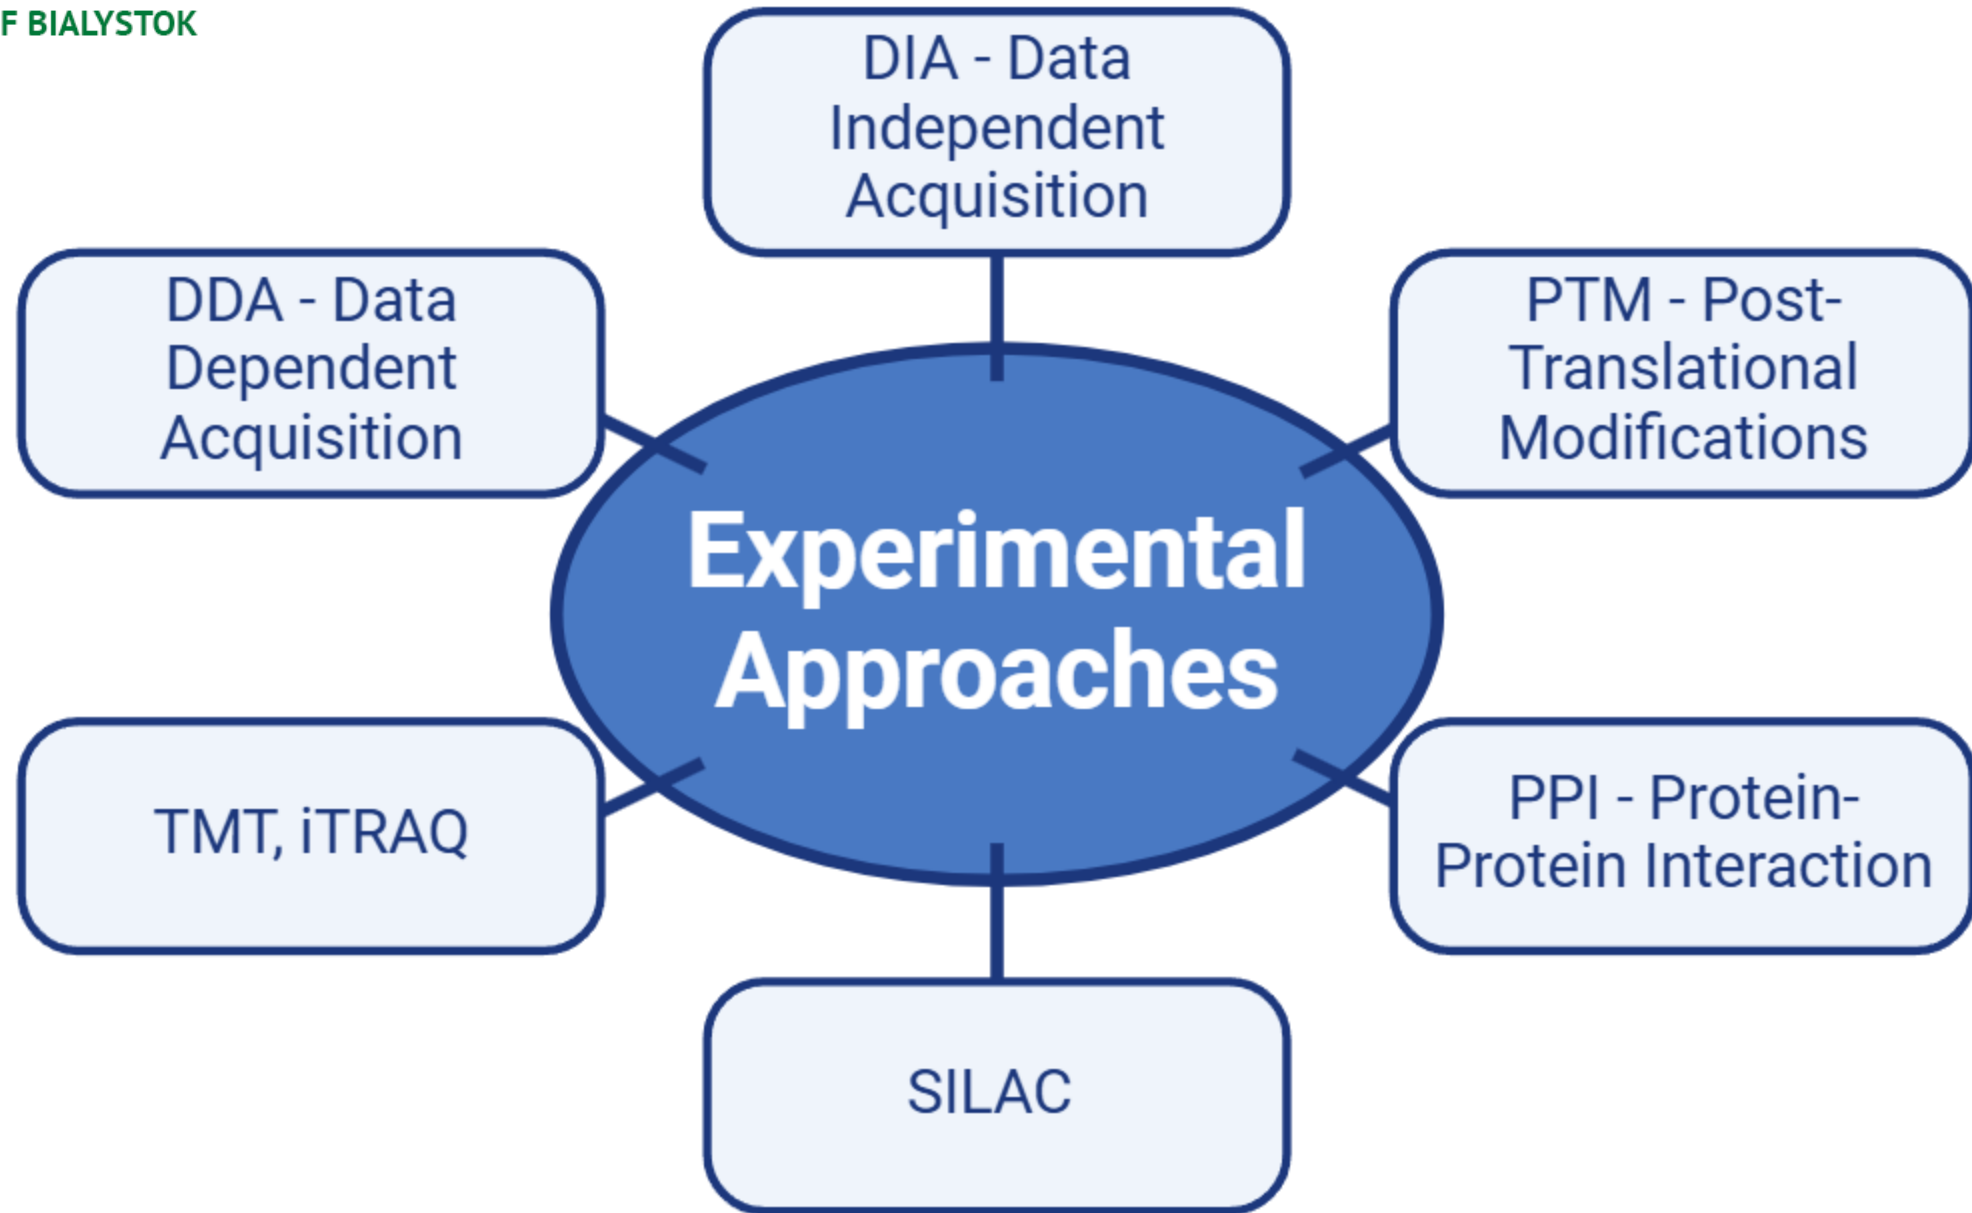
F BIALYSTOK

DIA - Data Independent Acquisition

DDA - Data Dependent Acquisition

PTM - Post-Translational Modifications

Experimental Approaches

TMT, iTRAQ

PPI - Protein-Protein Interaction

SILAC